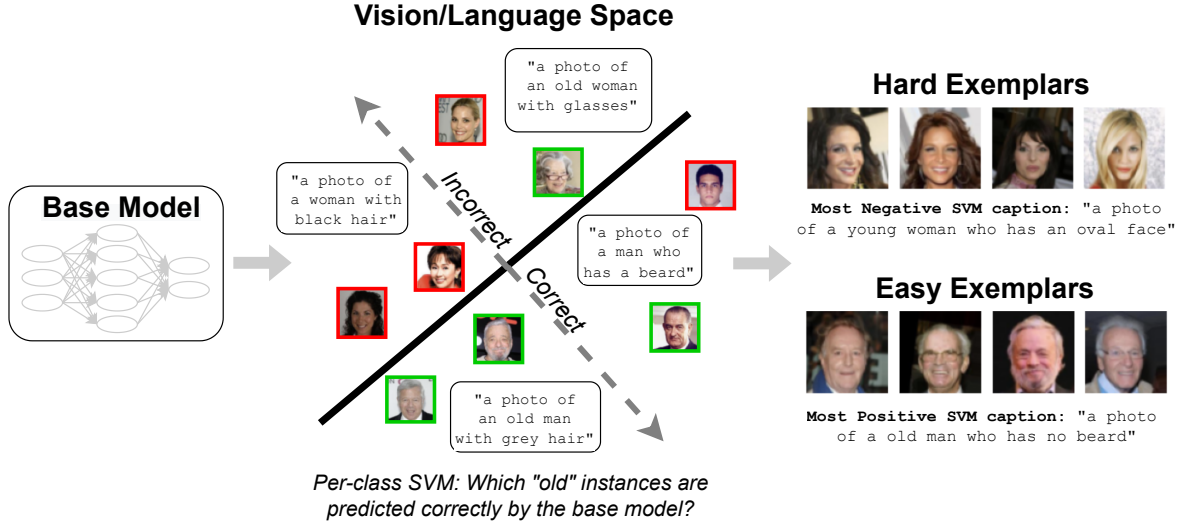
Vision/Language Space

Base Model

"a photo of an old woman with glasses"

"a photo of a woman with black hair"

Incorrect

Correct

"a photo of a man who has a beard"

"a photo of an old man with grey hair"

Per-class SVM: Which "old" instances are predicted correctly by the base model?

Hard Exemplars

Most Negative SVM caption: "a photo of a young woman who has an oval face"

Easy Exemplars

Most Positive SVM caption: "a photo of a old man who has no beard"